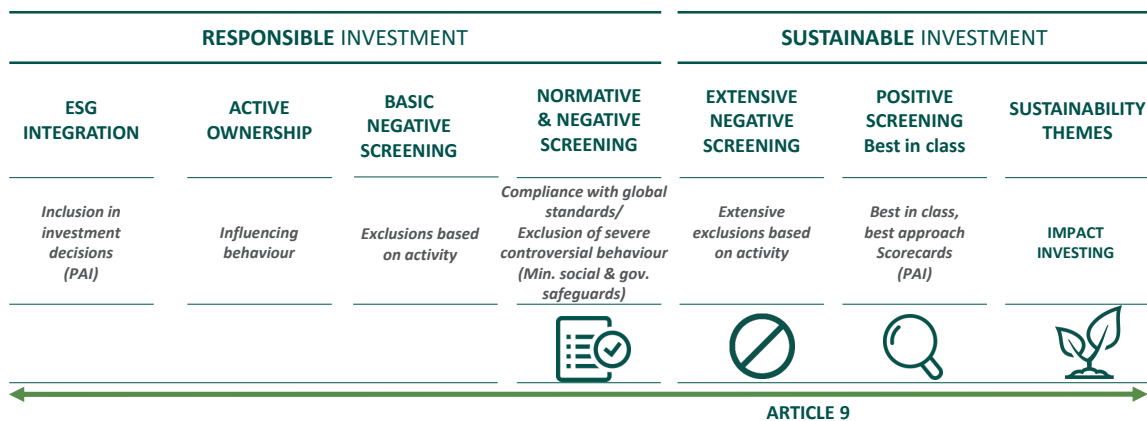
**RESPONSIBLE** INVESTMENT

**SUSTAINABLE** INVESTMENT

| ESG INTEGRATION | ACTIVE OWNERSHIP | BASIC NEGATIVE SCREENING | NORMATIVE & NEGATIVE SCREENING | EXTENSIVE NEGATIVE SCREENING | POSITIVE SCREENING Best in class | SUSTAINABILITY THEMES |
|---|---|---|---|---|---|---|
| *Inclusion in investment decisions (PAI)* | *Influencing behaviour* | *Exclusions based on activity* | *Compliance with global standards/ Exclusion of severe controversial behaviour (Min. social & gov. safeguards)* | *Extensive exclusions based on activity* | *Best in class, best approach Scorecards (PAI)* | IMPACT INVESTING |

ARTICLE 9